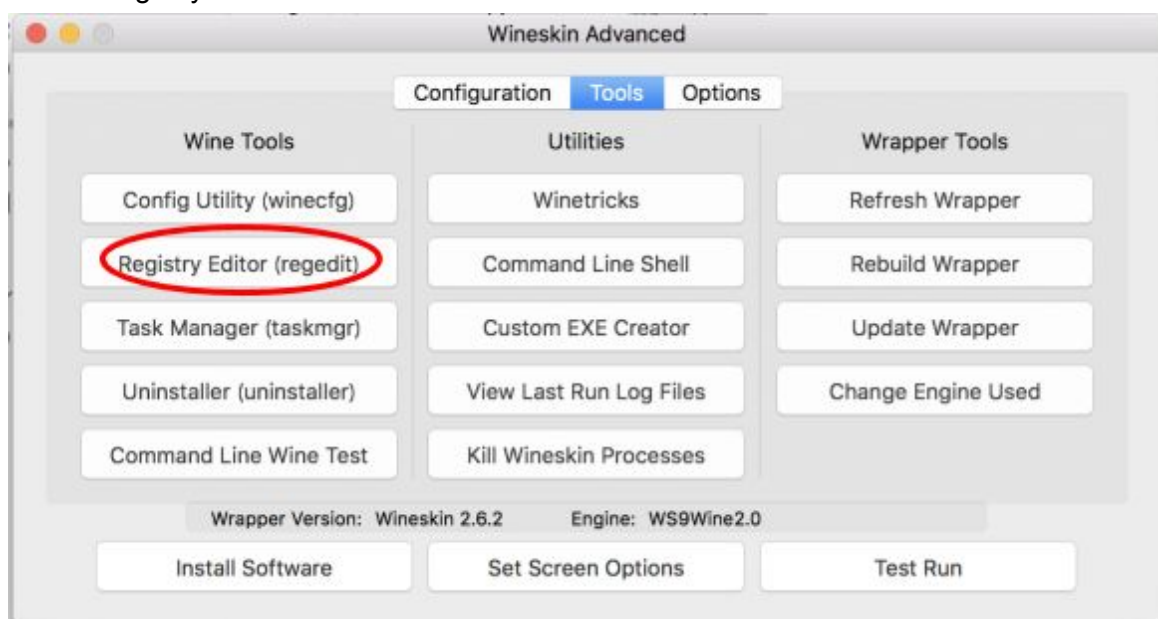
Wineskin Advanced

Configuration | Tools | Options

Wine Tools

Config Utility (winecfg)

Registry Editor (regedit)

Task Manager (taskmgr)

Uninstaller (uninstaller)

Command Line Wine Test

Utilities

Winetricks

Command Line Shell

Custom EXE Creator

View Last Run Log Files

Kill Wineskin Processes

Wrapper Tools

Refresh Wrapper

Rebuild Wrapper

Update Wrapper

Change Engine Used

Wrapper Version: Wineskin 2.6.2 Engine: WS9Wine2.0

Install Software

Set Screen Options

Test Run